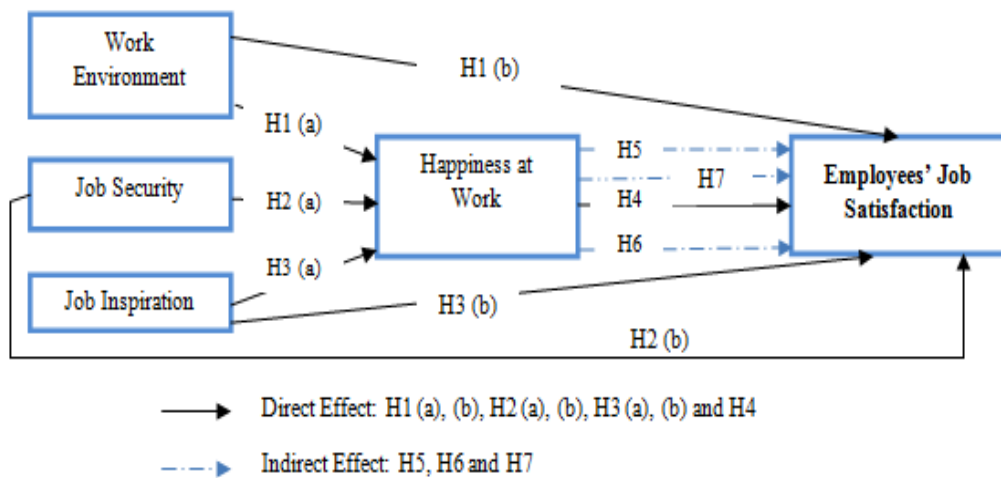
Work Environment

H1 (b)

H1 (a)

Job Security

H2 (a)

Happiness at Work

H5

H7

H4

H6

Employees' Job Satisfaction

H3 (a)

Job Inspiration

H3 (b)

H2 (b)

Direct Effect: H1 (a), (b), H2 (a), (b), H3 (a), (b) and H4

Indirect Effect: H5, H6 and H7